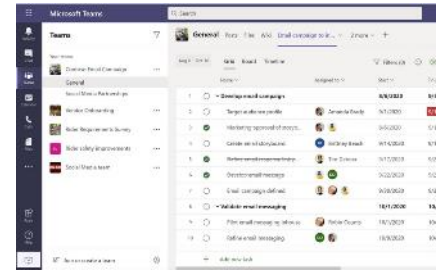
Microsoft Teams

Search

Teams

Your teams

General

Social Media Partnerships

Vendor Onboarding

Rider Requirements Survey

Rider safety improvements

Social Media team

Join or create a team

General Posts Files Wiki Email campaign to ir... 2 more +

Grid Board Timeline

Filter

Name

Assigned to

Start

Develop email campaign

Target audience profile

Amanda Brady

6/8/2020

Marketing approval of concepts

6/8/2020

Create email storyboard

6/14/2020

Refine email campaign strategy

6/17/2020

Create email messaging

6/22/2020

Email campaign defined

6/28/2020

Validate email messaging

10/1/2020

Pilot email messaging w/ focus

10/1/2020

Refine email messaging

Add new task